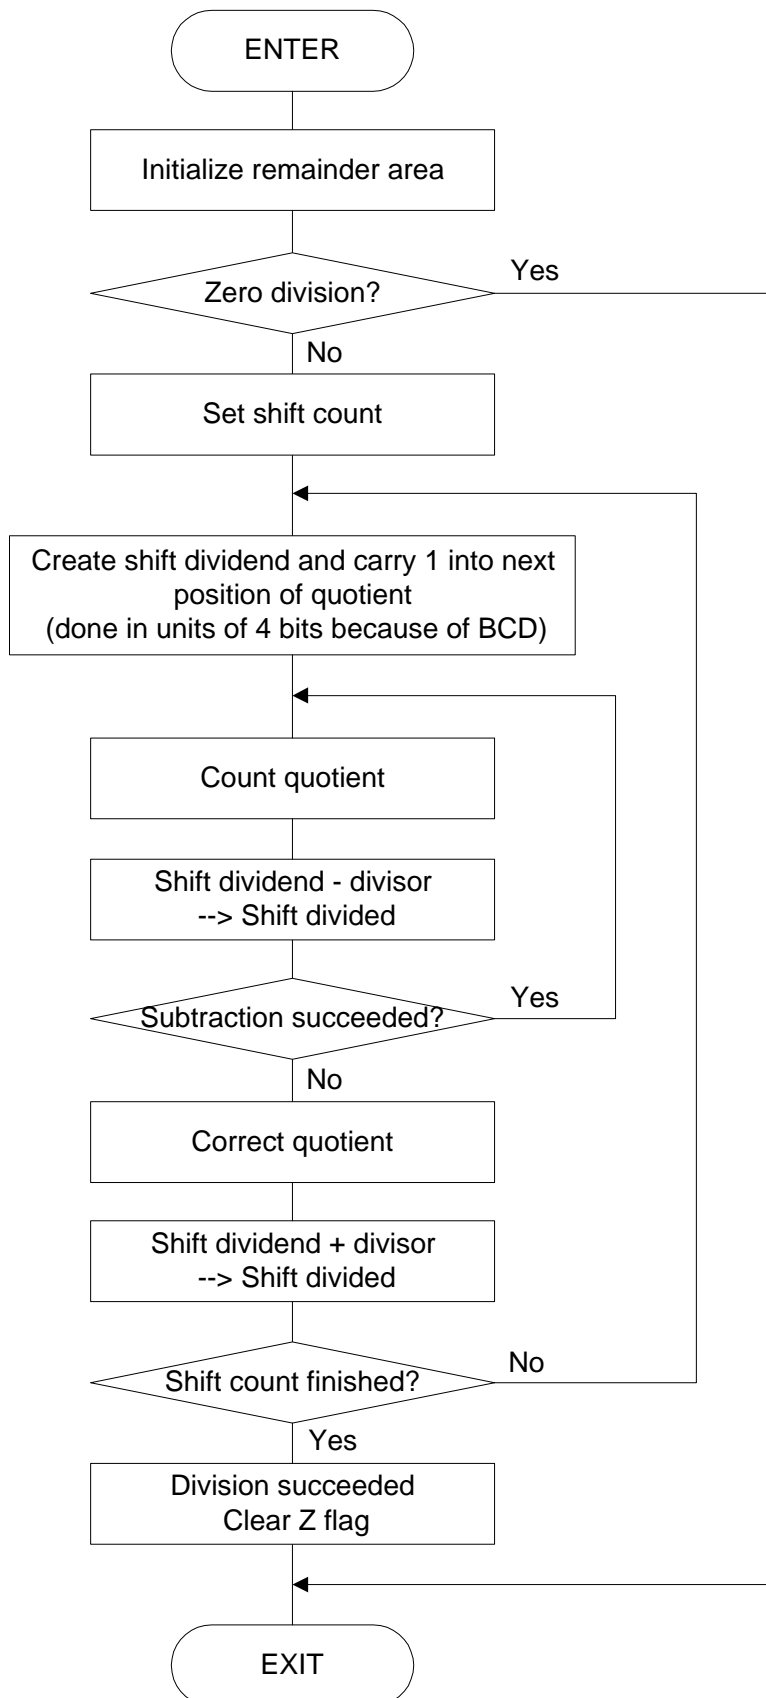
ENTER

Initialize remainder area

Zero division?

Yes

No

Set shift count

Create shift dividend and carry 1 into next position of quotient (done in units of 4 bits because of BCD)

Count quotient

Shift dividend - divisor --> Shift divided

Subtraction succeeded?

Yes

No

Correct quotient

Shift dividend + divisor --> Shift divided

Shift count finished?

No

Yes

Division succeeded Clear Z flag

EXIT